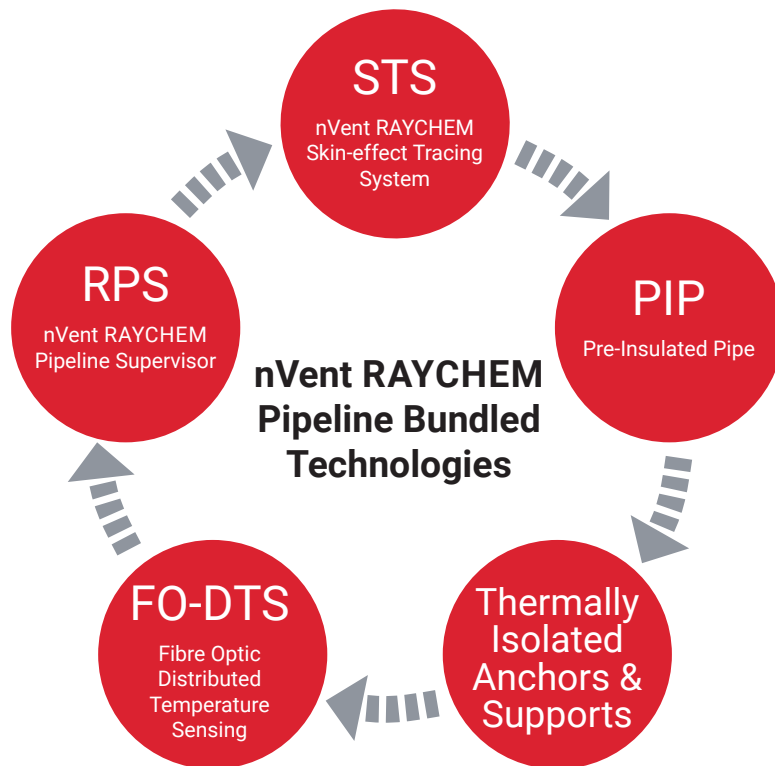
STS
nVent RAYCHEM Skin-effect Tracing System

PIP
Pre-Insulated Pipe

Thermally Isolated Anchors & Supports

FO-DTS
Fibre Optic Distributed Temperature Sensing

RPS
nVent RAYCHEM Pipeline Supervisor

nVent RAYCHEM Pipeline Bundled Technologies